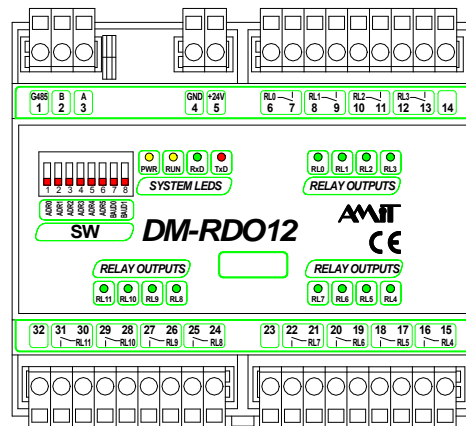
G485 1 B 2 A 3
GND 4 +24V 5
RL0 6 7 RL1 8 9 RL2 10 11 RL3 12 13 14

1 2 3 4 5 6 7 8
ADR0 ADR1 ADR2 ADR3 ADR4 ADR5 BAUD0 BAUD1
SW

PWR RUN RxD TxD
SYSTEM LEDS

RL0 RL1 RL2 RL3
RELAY OUTPUTS

AMiT
CE

DM-RDO12

RELAY OUTPUTS
RL11 RL10 RL9 RL8

RELAY OUTPUTS
RL7 RL6 RL5 RL4

32 31 30 RL11 29 28 RL10 27 26 RL9 25 24 RL8
23 22 21 RL7 20 19 RL6 18 17 RL5 16 15 RL4